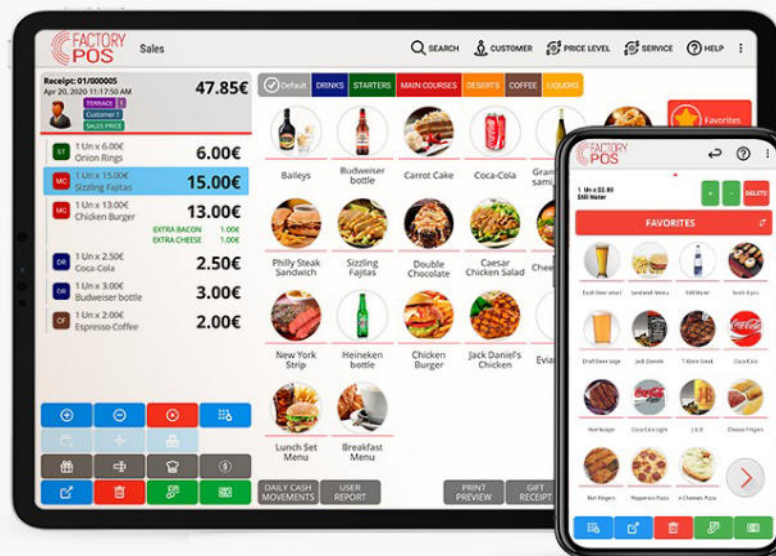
FACTORY POS

Sales

SEARCH CUSTOMER PRICE LEVEL SERVICE HELP

Receipt: 01/000005
Apr 20, 2020 11:17:50 AM
TERRACE
Customer 1
SALES PRICE

47.85€

ST 1 Un x 6.00€ Onion Rings 6.00€
MC 1 Un x 15.00€ Sizzling Fajitas 15.00€
MC 1 Un x 13.00€ Chicken Burger 13.00€
EXTRA BACON 1.00€
EXTRA CHEESE 1.00€
DR 1 Un x 2.50€ Coca-Cola 2.50€
DR 1 Un x 3.00€ Budweiser bottle 3.00€
CF 1 Un x 2.00€ Espresso Coffee 2.00€

Default DRINKS STARTERS MAIN COURSES DESERTS COFFEE LIQUORS

Favorites

Baileys
Budweiser bottle
Carrot Cake
Coca-Cola
Gram sami

Philly Steak Sandwich
Sizzling Fajitas
Double Chocolate
Caesar Chicken Salad
Chee

New York Strip
Heineken bottle
Chicken Burger
Jack Daniel's Chicken
Evia

Lunch Set Menu
Breakfast Menu

DAILY CASH MOVEMENTS
USER REPORT
PRINT PREVIEW
GIFT RECEIPT

FACTORY POS

1 Un x $2.00
Still Water

DELETE

FAVORITES

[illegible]